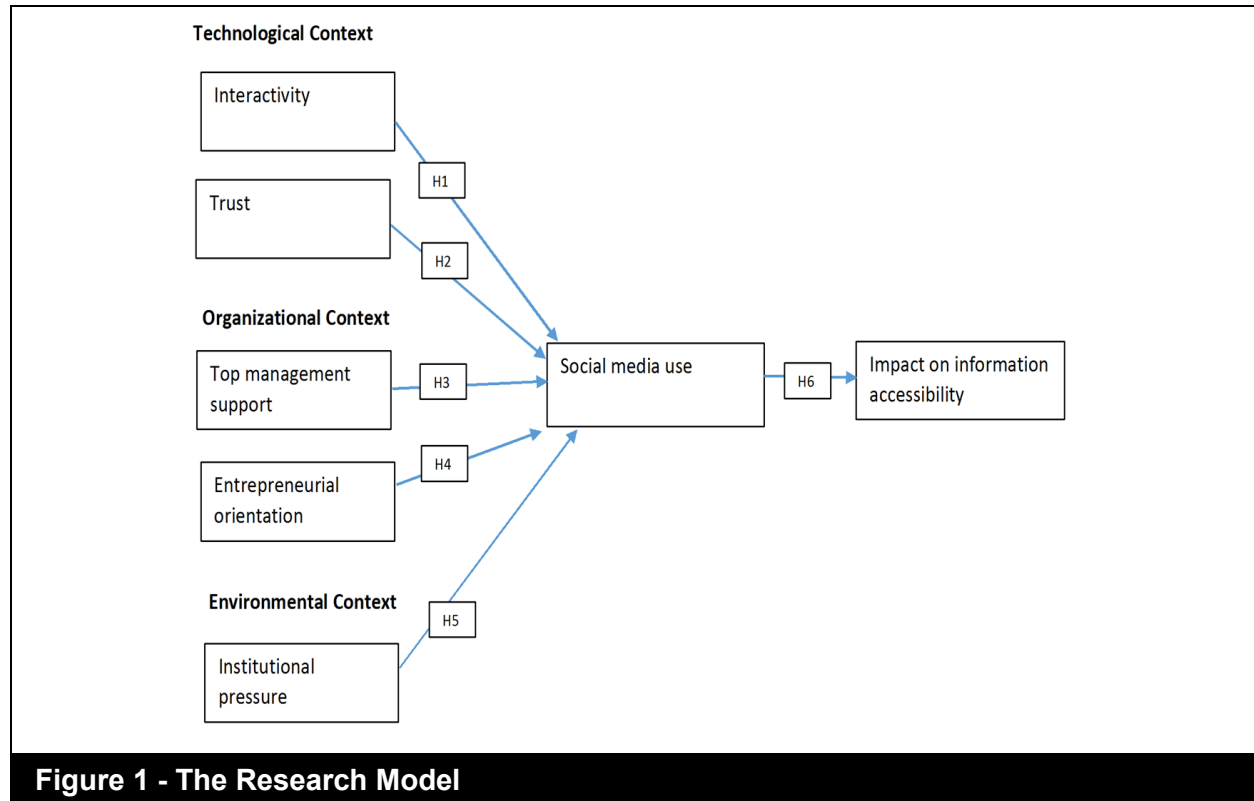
Technological Context

Interactivity

H1

Trust

H2

Organizational Context

Top management support

H3

Social media use

H6

Impact on information accessibility

H4

Entrepreneurial orientation

Environmental Context

H5

Institutional pressure

Figure 1 - The Research Model